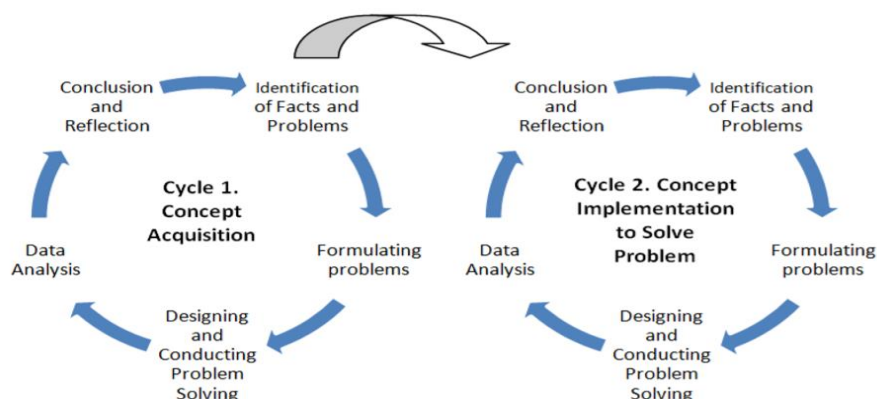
Conclusion and Reflection

Identification of Facts and Problems

Cycle 1. Concept Acquisition

Data Analysis

Formulating problems

Designing and Conducting Problem Solving

Conclusion and Reflection

Identification of Facts and Problems

Cycle 2. Concept Implementation to Solve Problem

Data Analysis

Formulating problems

Designing and Conducting Problem Solving